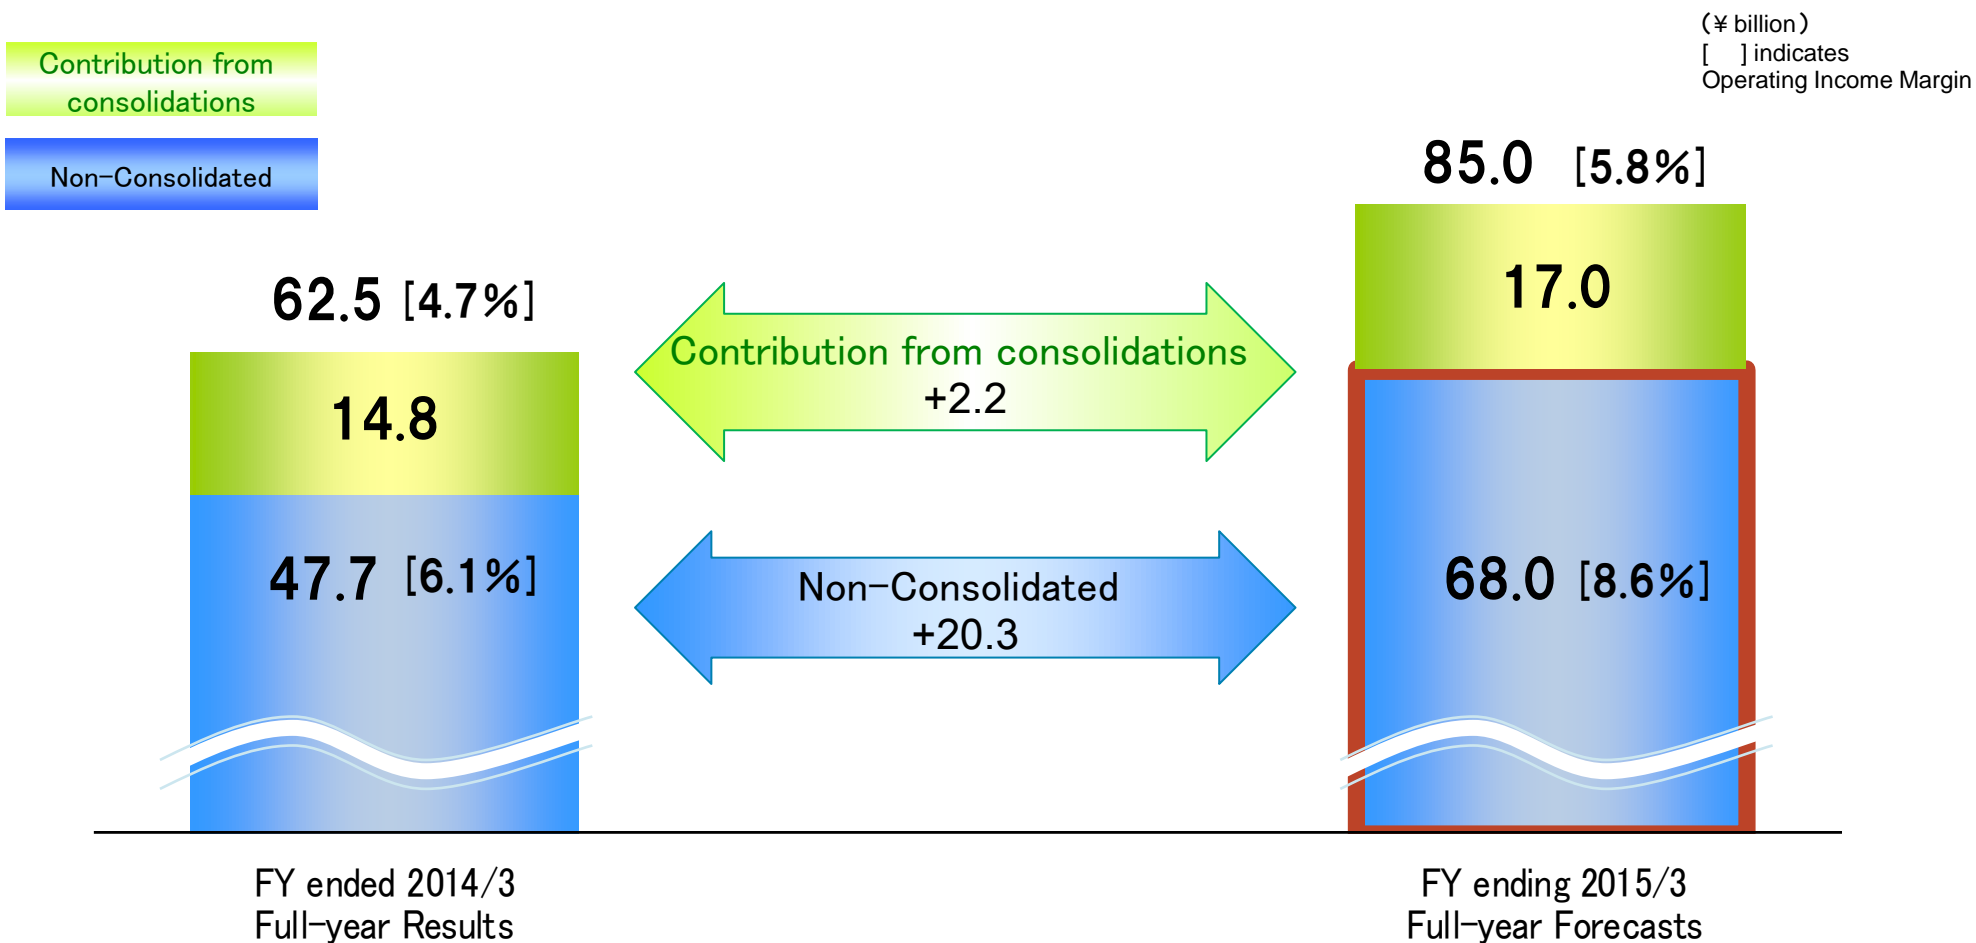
Contribution from consolidations

Non-Consolidated

(¥ billion)
[ ] indicates Operating Income Margin

62.5 [4.7%]

14.8

47.7 [6.1%]

Contribution from consolidations
+2.2

Non-Consolidated
+20.3

85.0 [5.8%]

17.0

68.0 [8.6%]

FY ended 2014/3
Full-year Results

FY ending 2015/3
Full-year Forecasts